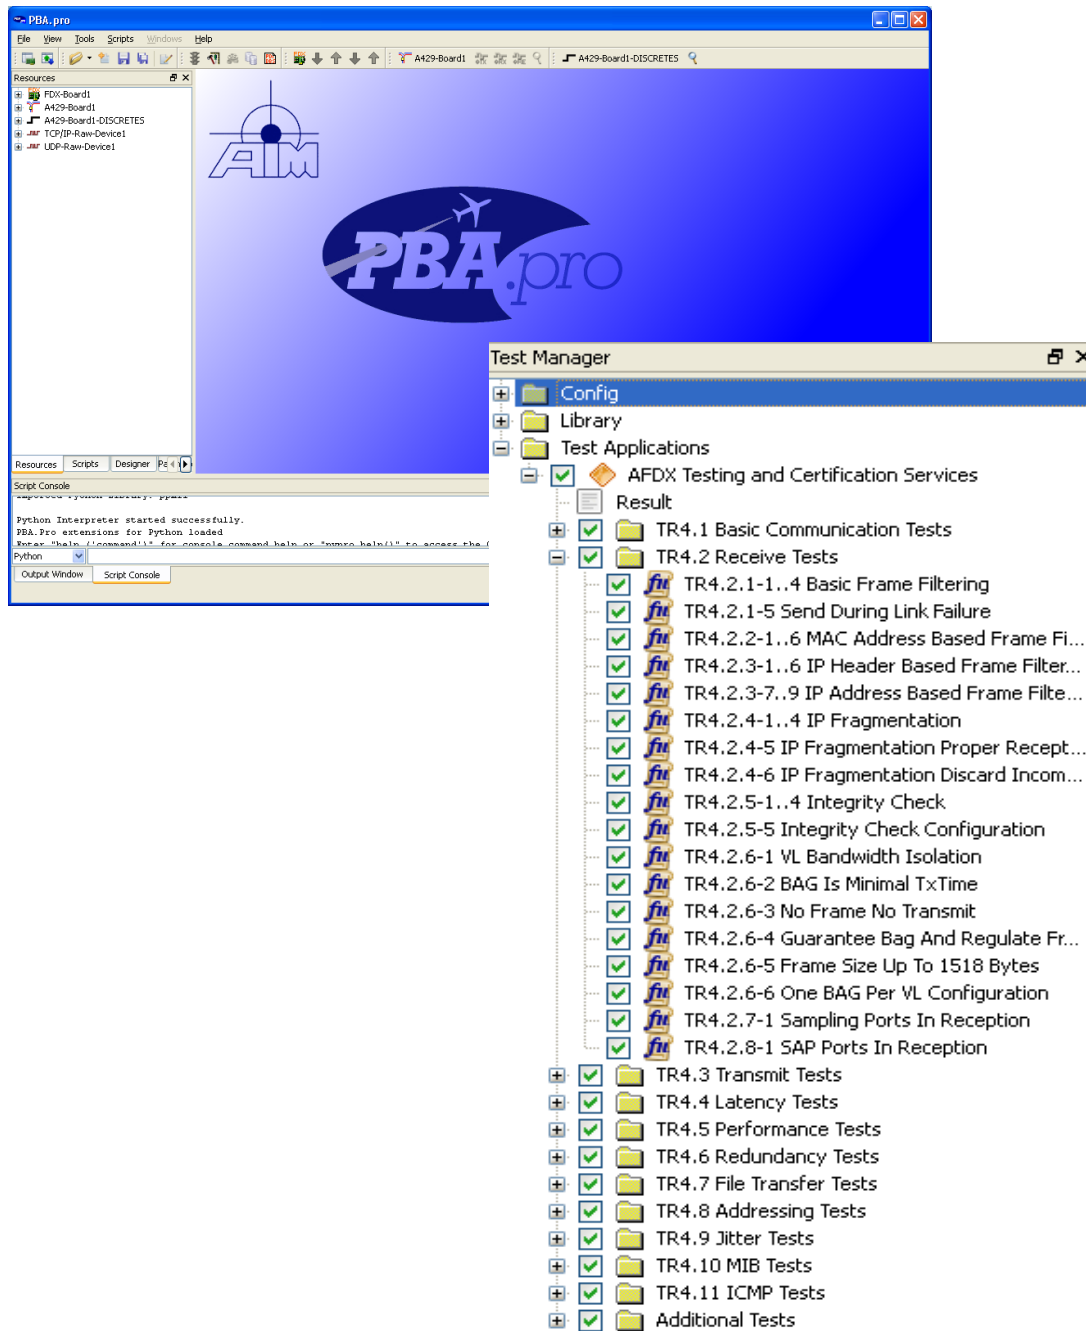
PBA.pro

File View Tools Scripts Windows Help

A429-Board1 A429-Board1-DISCRETES

Resources

FDX-Board1
A429-Board1
A429-Board1-DISCRETES
TCP/IP-Raw-Device1
UDP-Raw-Device1

AIM

PBA.pro

Resources Scripts Designer Pa

Script Console

Python Interpreter started successfully.
PBA.Pro extensions for Python loaded

Python

Output Window Script Console

Test Manager

Config
Library
Test Applications
AFDX Testing and Certification Services
Result
TR4.1 Basic Communication Tests
TR4.2 Receive Tests
TR4.2.1-1..4 Basic Frame Filtering
TR4.2.1-5 Send During Link Failure
TR4.2.2-1..6 MAC Address Based Frame Fi...
TR4.2.3-1..6 IP Header Based Frame Filter...
TR4.2.3-7..9 IP Address Based Frame Filte...
TR4.2.4-1..4 IP Fragmentation
TR4.2.4-5 IP Fragmentation Proper Recept...
TR4.2.4-6 IP Fragmentation Discard Incom...
TR4.2.5-1..4 Integrity Check
TR4.2.5-5 Integrity Check Configuration
TR4.2.6-1 VL Bandwidth Isolation
TR4.2.6-2 BAG Is Minimal TxTime
TR4.2.6-3 No Frame No Transmit
TR4.2.6-4 Guarantee Bag And Regulate Fr...
TR4.2.6-5 Frame Size Up To 1518 Bytes
TR4.2.6-6 One BAG Per VL Configuration
TR4.2.7-1 Sampling Ports In Reception
TR4.2.8-1 SAP Ports In Reception
TR4.3 Transmit Tests
TR4.4 Latency Tests
TR4.5 Performance Tests
TR4.6 Redundancy Tests
TR4.7 File Transfer Tests
TR4.8 Addressing Tests
TR4.9 Jitter Tests
TR4.10 MIB Tests
TR4.11 ICMP Tests
Additional Tests